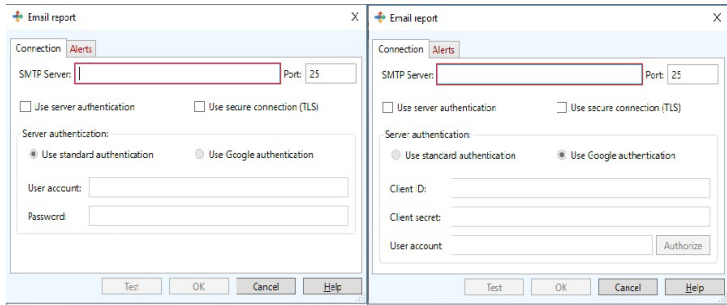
Email report
X
Connection Alerts
SMTP Server:
Port: 25
Use server authentication
Use secure connection (TLS)
Server authentication:
Use standard authentication
Use Google authentication
User account:
Password:
Test
OK
Cancel
Help

Email report
X
Connection Alerts
SMTP Server:
Port: 25
Use server authentication
Use secure connection (TLS)
Server authentication:
Use standard authentication
Use Google authentication
Client ID:
Client secret:
User account
Authorize
Test
OK
Cancel
Help